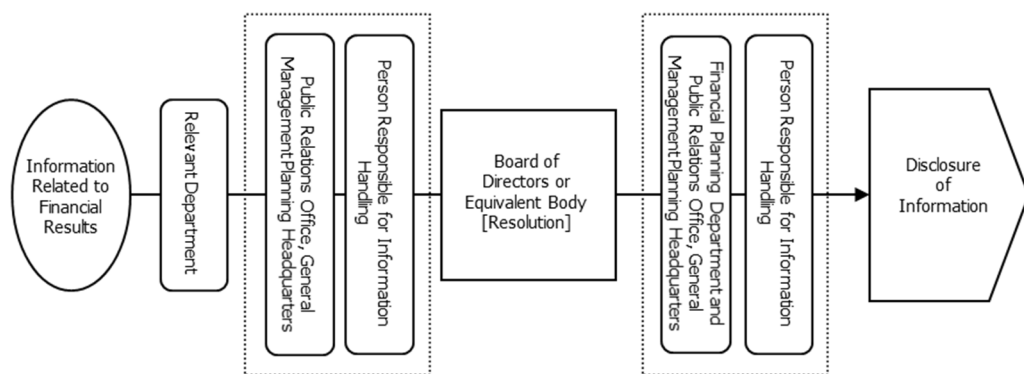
Information Related to Financial Results

Relevant Department

Public Relations Office, General Management Planning Headquarters

Person Responsible for Information Handling

Board of Directors or Equivalent Body [Resolution]

Financial Planning Department and Public Relations Office, General Management Planning Headquarters

Person Responsible for Information Handling

Disclosure of Information